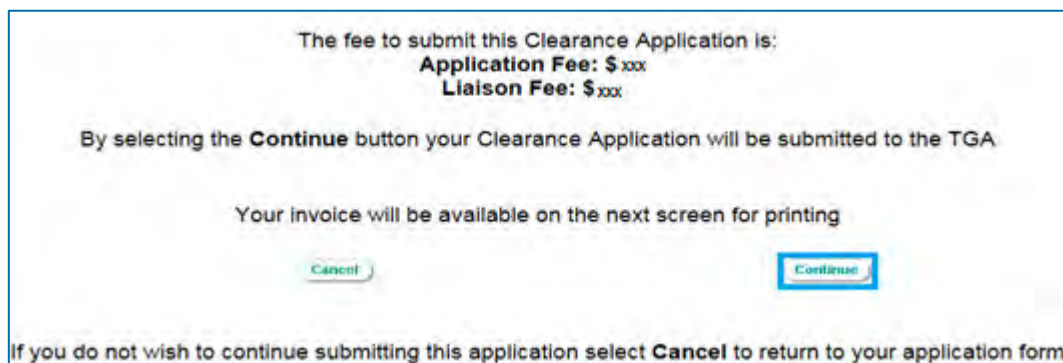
The fee to submit this Clearance Application is:
**Application Fee: $xxx**
**Liaison Fee: $xxx**

By selecting the **Continue** button your Clearance Application will be submitted to the TGA

Your invoice will be available on the next screen for printing

Cancel

Continue

If you do not wish to continue submitting this application select **Cancel** to return to your application form